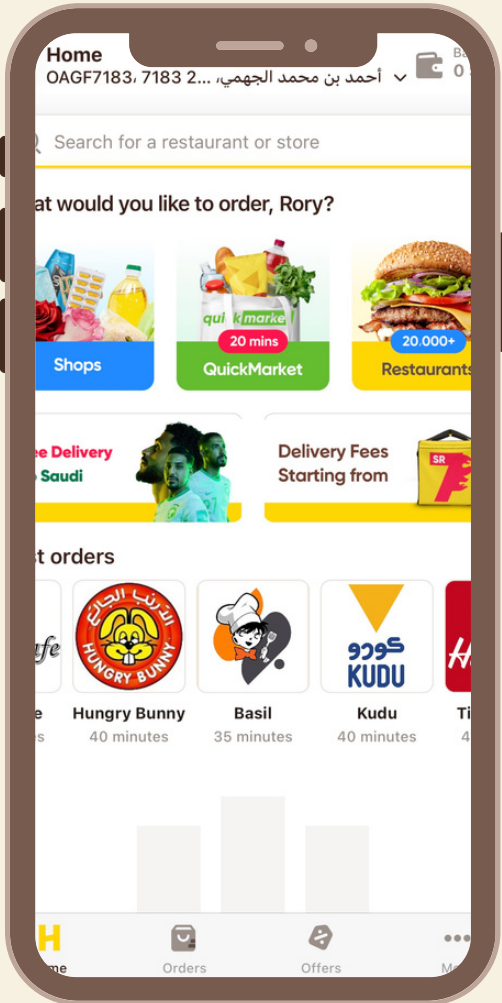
Home
OAGF7183، 7183 2... أحمد بن محمد الجهمي

Ba
0

Search for a restaurant or store

at would you like to order, Rory?

Shops

quick market
20 mins
QuickMarket

20.000+
Restaurants

ee Delivery
Saudi

Delivery Fees
Starting from

SR

t orders

afe
e
s

الأرنب الجائع
HUNGRY BUNNY
Hungry Bunny
40 minutes

Basil
35 minutes

كودو
KUDU
Kudu
40 minutes

H
Ti
4

H
me

Orders

Offers

M